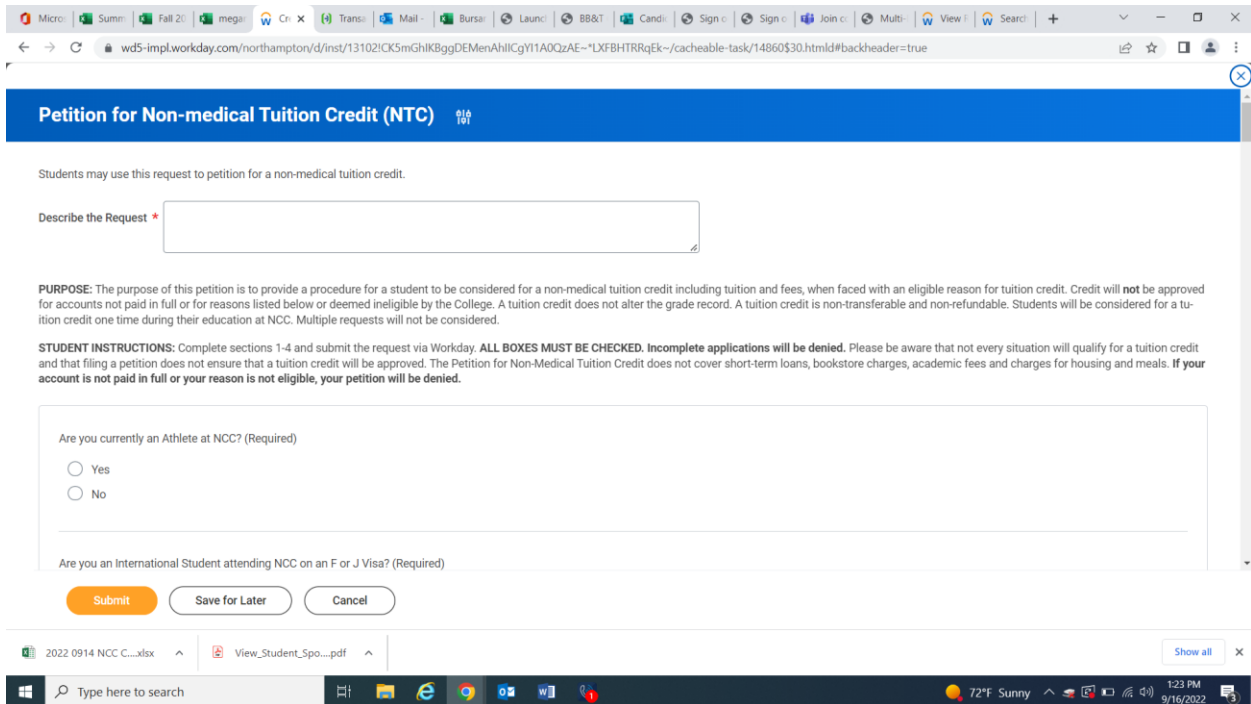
Micro | Summ | Fall 20 | megar | Cr × | (4) Transa | Mail - | Bursar | Launc | BB&T | Candi | Sign o | Sign o | Join cc | Multi- | View | Search | +

wd5-impl.workday.com/northampton/d/inst/13102!CK5mGhIKBggDEMenAhIICgYI1A0QzAE~*LXFBHTRRqEk~/cacheable-task/14860$30.htmld#backheader=true

Petition for Non-medical Tuition Credit (NTC)

Students may use this request to petition for a non-medical tuition credit.

Describe the Request *

PURPOSE: The purpose of this petition is to provide a procedure for a student to be considered for a non-medical tuition credit including tuition and fees, when faced with an eligible reason for tuition credit. Credit will not be approved for accounts not paid in full or for reasons listed below or deemed ineligible by the College. A tuition credit does not alter the grade record. A tuition credit is non-transferable and non-refundable. Students will be considered for a tuition credit one time during their education at NCC. Multiple requests will not be considered.

STUDENT INSTRUCTIONS: Complete sections 1-4 and submit the request via Workday. ALL BOXES MUST BE CHECKED. Incomplete applications will be denied. Please be aware that not every situation will qualify for a tuition credit and that filing a petition does not ensure that a tuition credit will be approved. The Petition for Non-Medical Tuition Credit does not cover short-term loans, bookstore charges, academic fees and charges for housing and meals. If your account is not paid in full or your reason is not eligible, your petition will be denied.

Are you currently an Athlete at NCC? (Required)

Yes

No

Are you an International Student attending NCC on an F or J Visa? (Required)

Submit | Save for Later | Cancel

2022 0914 NCC C....xlsx | View_Student_Spo....pdf | Show all

Type here to search

72°F Sunny 1:23 PM 9/16/2022